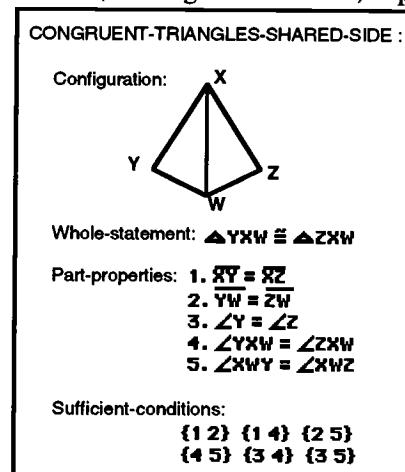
CONGRUENT-TRIANGLES-SHARED-SIDE :

Configuration:

X

Y

Z

W

Whole-statement: $\triangle YXW \cong \triangle ZXW$

Part-properties: 1. $\overline{XY} = \overline{XZ}$
2. $\overline{YW} = \overline{ZW}$
3. $\angle Y = \angle Z$
4. $\angle YXW = \angle ZXW$
5. $\angle XWY = \angle XWZ$

Sufficient-conditions:
{1 2} {1 4} {2 5}
{4 5} {3 4} {3 5}